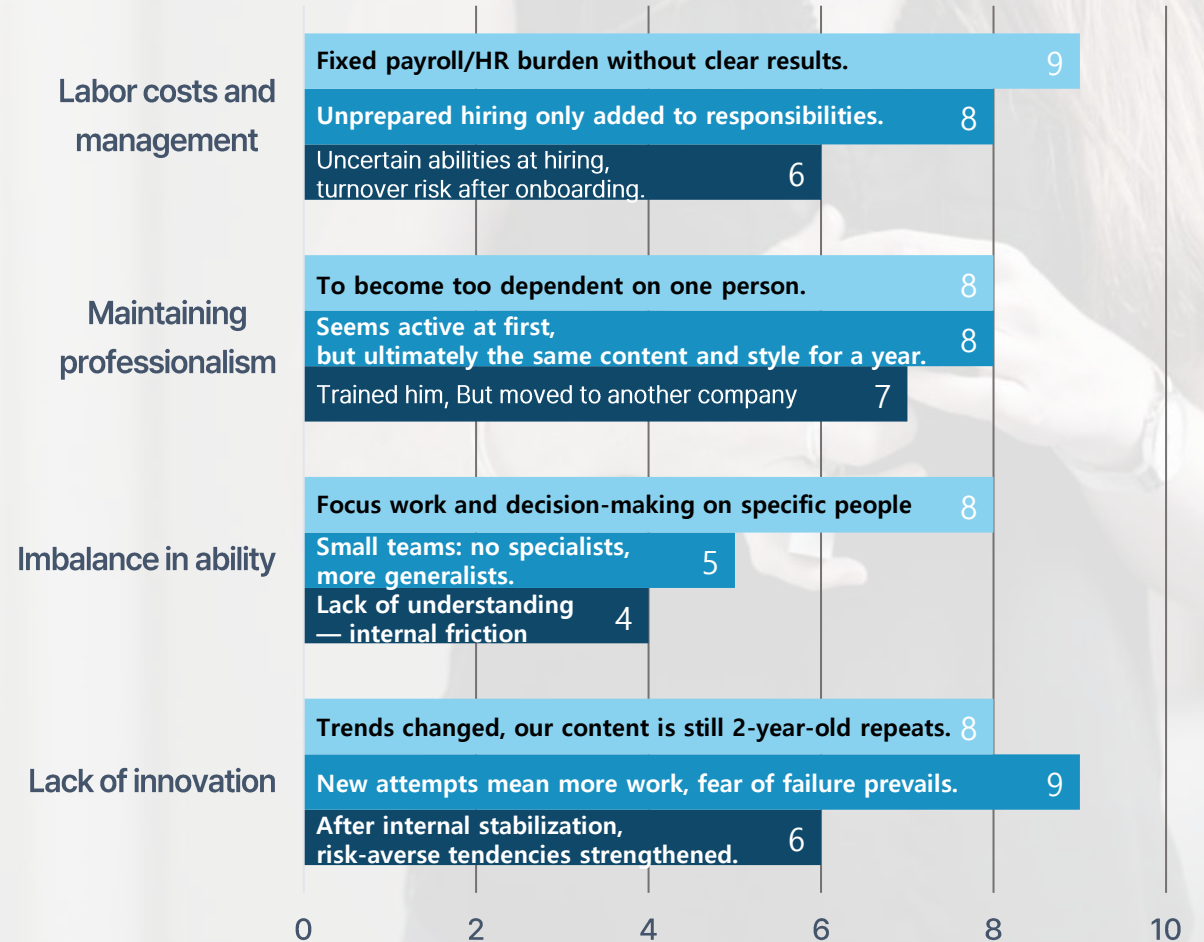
Labor costs and management

Fixed payroll/HR burden without clear results. 9

Unprepared hiring only added to responsibilities. 8

Uncertain abilities at hiring, turnover risk after onboarding. 6

Maintaining professionalism

To become too dependent on one person. 8

Seems active at first, but ultimately the same content and style for a year. 8

Trained him, But moved to another company 7

Imbalance in ability

Focus work and decision-making on specific people 8

Small teams: no specialists, more generalists. 5

Lack of understanding — internal friction 4

Lack of innovation

Trends changed, our content is still 2-year-old repeats. 8

New attempts mean more work, fear of failure prevails. 9

After internal stabilization, risk-averse tendencies strengthened. 6

0 2 4 6 8 10